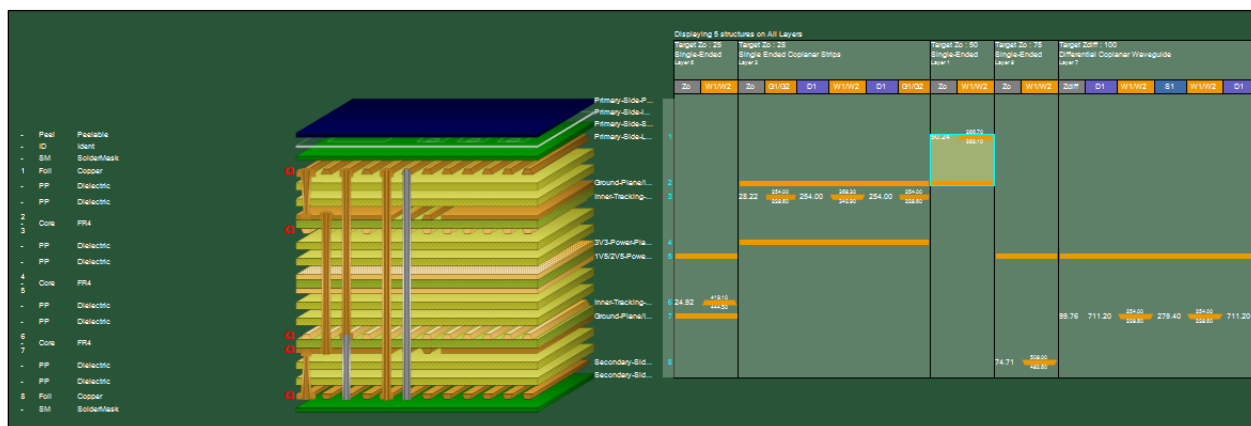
- Peel Peelable
- ID Ident
- SM SolderMask
1 Foil Copper
- PP Dielectric
- PP Dielectric
2 - 3 Core FR4
- PP Dielectric
- PP Dielectric
4 - 5 Core FR4
- PP Dielectric
- PP Dielectric
6 - 7 Core FR4
- PP Dielectric
- PP Dielectric
8 Foil Copper
- SM SolderMask

Primary-Side-P...
Primary-Side-I...
Primary-Side-S...
Primary-Side-L...
Ground-Plane/I...
Inner-Tracking-...
3V3-Power-Pla...
1V5/2V5-Powe...
Inner-Tracking-...
Ground-Plane/I...
Secondary-Sid...
Secondary-Sid...

Displaying 5 structures on All Layers

Target Zo : 25
Single-Ended
Layer 6

Target Zo : 28
Single Ended Coplaner Strips
Layer 3

Target Zo : 50
Single-Ended
Layer 1

Target Zo : 75
Single-Ended
Layer 8

Target Zdiff : 100
Differential Coplanar Waveguide
Layer 7

| Zo | W1/W2 | Zo | G1/G2 | D1 | W1/W2 | D1 | G1/G2 | Zo | W1/W2 | Zo | W1/W2 | Zdiff | D1 | W1/W2 | S1 | W1/W2 | D1 |
|---|---|---|---|---|---|---|---|---|---|---|---|---|---|---|---|---|---|

1
2
3
4
5
6
7
8

50.24 355.70 355.10

28.22 254.00 228.60 254.00 368.30 342.90 254.00 254.00 228.60

24.92 419.10 444.50

99.76 711.20 254.00 228.60 279.40 254.00 228.60 711.20

74.71 508.00 482.60